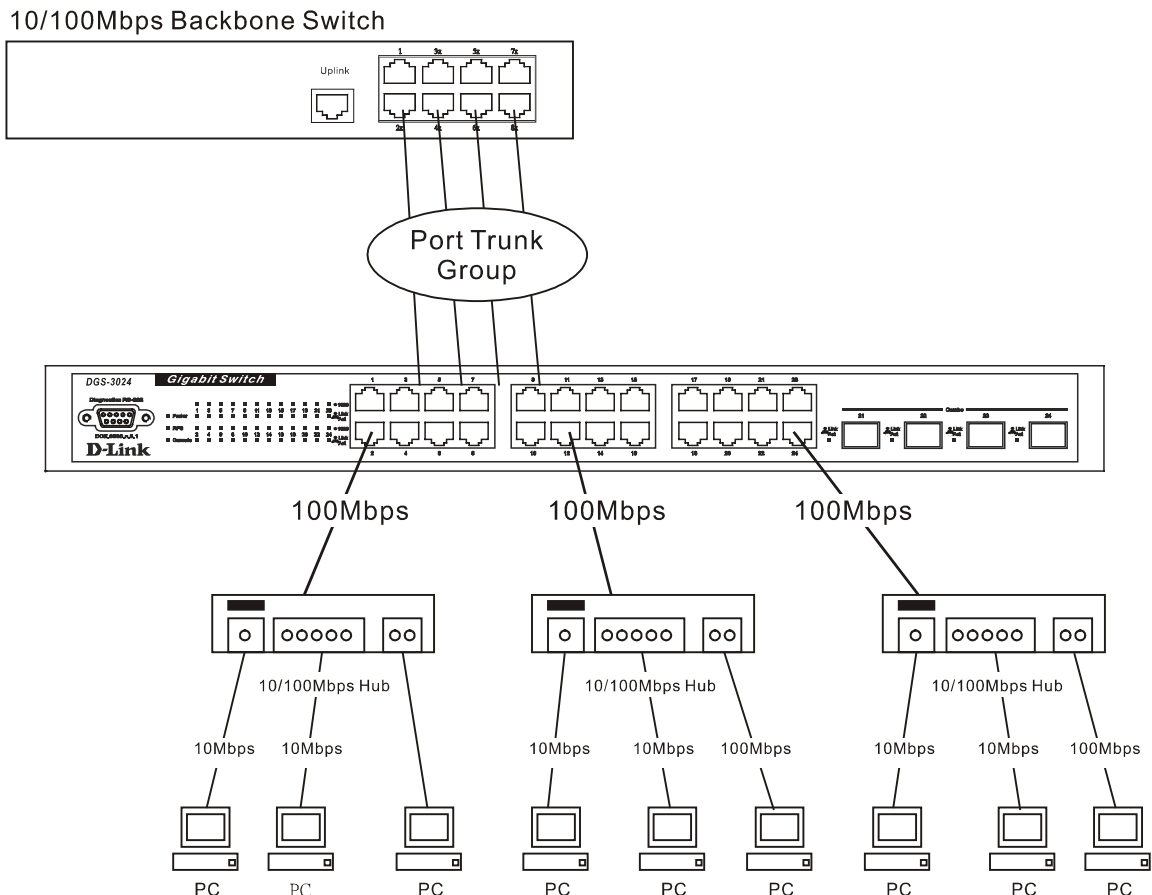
10/100Mbps Backbone Switch

Uplink

1 3x 5x 7x

2x 4x 6x 8x

Port Trunk Group

DGS-3024

Gigabit Switch

D-Link

1 3 5 7

2 4 6 8

9 11 13 15

10 12 14 16

17 19 21 23

18 20 22 24

Combo

21 22 23 24

100Mbps

100Mbps

100Mbps

10/100Mbps Hub

10/100Mbps Hub

10/100Mbps Hub

10Mbps

10Mbps

10Mbps

10Mbps

100Mbps

10Mbps

10Mbps

100Mbps

PC PC PC PC PC PC PC PC PC